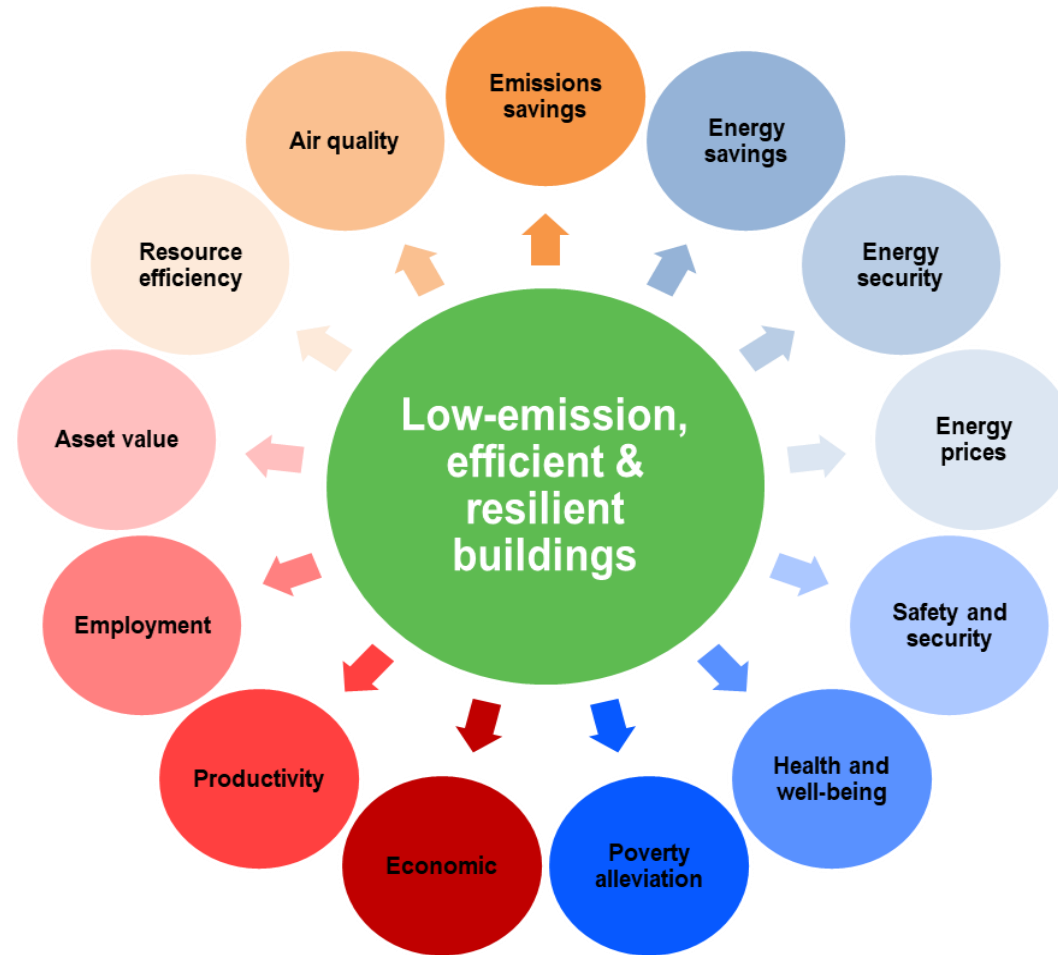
Low-emission, efficient & resilient buildings

Emissions savings

Energy savings

Energy security

Energy prices

Safety and security

Health and well-being

Poverty alleviation

Economic

Productivity

Employment

Asset value

Resource efficiency

Air quality